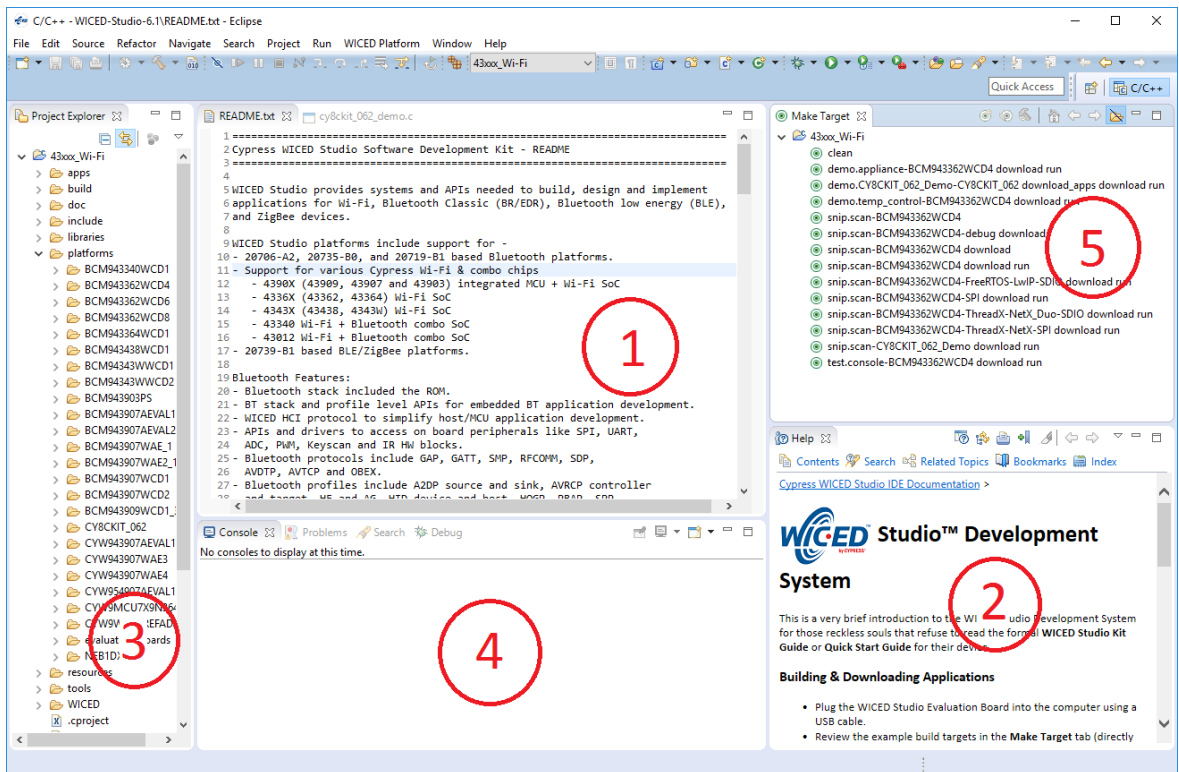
C/C++ - WICED-Studio-6.1\README.txt - Eclipse

File Edit Source Refactor Navigate Search Project Run WICED Platform Window Help

43xxx_Wi-Fi

Quick Access

C/C++

Project Explorer

43xxx_Wi-Fi
apps
build
doc
include
libraries
platforms
BCM943340WCD1
BCM943362WCD4
BCM943362WCD6
BCM943362WCD8
BCM943364WCD1
BCM943438WCD1
BCM943343WWCD1
BCM943343WWCD2
BCM943903PS
BCM943907AEVAL1
BCM943907AEVAL2
BCM943907WAE_1
BCM943907WAE2_1
BCM943907WCD1
BCM943907WCD2
BCM943909WCD1_3
CY8CKIT_062
CYW943907AEVAL1
CYW943907WAE3
CYW943907WAE4
CYW954907AEVAL1
CYW9MCU7X9N364
CYW9W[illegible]EFAD
evaluat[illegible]oards
NEB1D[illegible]
resources
tools
WICED
.cproject

README.txt
cy8ckit_062_demo.c

1 ===========================================================================
2 Cypress WICED Studio Software Development Kit - README
3 ===========================================================================
4
5 WICED Studio provides systems and APIs needed to build, design and implement
6 applications for Wi-Fi, Bluetooth Classic (BR/EDR), Bluetooth low energy (BLE),
7 and ZigBee devices.
8
9 WICED Studio platforms include support for -
10 - 20706-A2, 20735-B0, and 20719-B1 based Bluetooth platforms.
11 - Support for various Cypress Wi-Fi & combo chips
12 - 4390X (43909, 43907 and 43903) integrated MCU + Wi-Fi SoC
13 - 4336X (43362, 43364) Wi-Fi SoC
14 - 4343X (43438, 4343W) Wi-Fi SoC
15 - 43340 Wi-Fi + Bluetooth combo SoC
16 - 43012 Wi-Fi + Bluetooth combo SoC
17 - 20739-B1 based BLE/ZigBee platforms.
18
19 Bluetooth Features:
20 - Bluetooth stack included the ROM.
21 - BT stack and profile level APIs for embedded BT application development.
22 - WICED HCI protocol to simplify host/MCU application development.
23 - APIs and drivers to access on board peripherals like SPI, UART,
24 ADC, PWM, Keyscan and IR HW blocks.
25 - Bluetooth protocols include GAP, GATT, SMP, RFCOMM, SDP,
26 AVDTP, AVCTP and OBEX.
27 - Bluetooth profiles include A2DP source and sink, AVRCP controller

1

Make Target

43xxx_Wi-Fi
clean
demo.appliance-BCM943362WCD4 download run
demo.CY8CKIT_062_Demo-CY8CKIT_062 download_apps download run
demo.temp_control-BCM943362WCD4 download run
snip.scan-BCM943362WCD4
snip.scan-BCM943362WCD4-debug download
snip.scan-BCM943362WCD4 download
snip.scan-BCM943362WCD4 download run
snip.scan-BCM943362WCD4-FreeRTOS-LwIP-SDIO download run
snip.scan-BCM943362WCD4-SPI download run
snip.scan-BCM943362WCD4-ThreadX-NetX_Duo-SDIO download run
snip.scan-BCM943362WCD4-ThreadX-NetX-SPI download run
snip.scan-CY8CKIT_062_Demo download run
test.console-BCM943362WCD4 download run

5

Help

Contents Search Related Topics Bookmarks Index

Cypress WICED Studio IDE Documentation >

WICED Studio™ Development System

This is a very brief introduction to the WI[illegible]udio Development System for those reckless souls that refuse to read the formal WICED Studio Kit Guide or Quick Start Guide for their devi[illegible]

2

Building & Downloading Applications

• Plug the WICED Studio Evaluation Board into the computer using a USB cable.
• Review the example build targets in the Make Target tab (directly

Console Problems Search Debug

No consoles to display at this time.

4

3